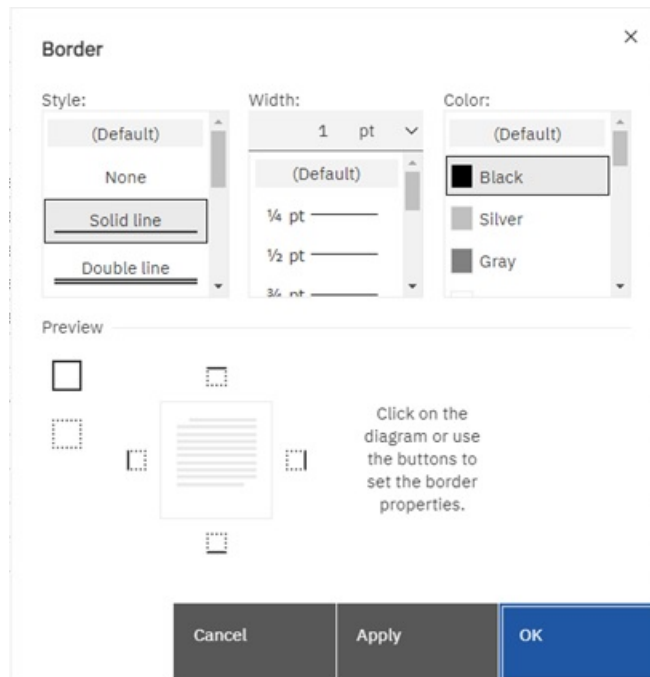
Border

×

Style:

(Default)

None

Solid line

Double line

Width:

1 pt

(Default)

¼ pt

½ pt

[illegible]

Color:

(Default)

Black

Silver

Gray

Preview

Click on the diagram or use the buttons to set the border properties.

Cancel

Apply

OK